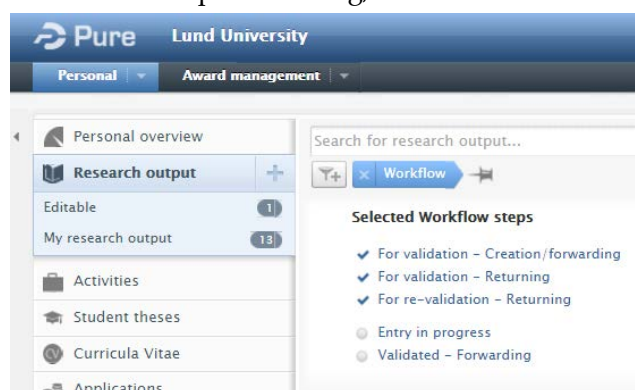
Pure Lund University

Personal Award management

Personal overview

Research output

Editable 1

My research output 13

Activities

Student theses

Curricula Vitae

Applications

Search for research output...

Workflow

Selected Workflow steps

For validation – Creation/forwarding

For validation – Returning

For re-validation – Returning

Entry in progress

Validated – Forwarding